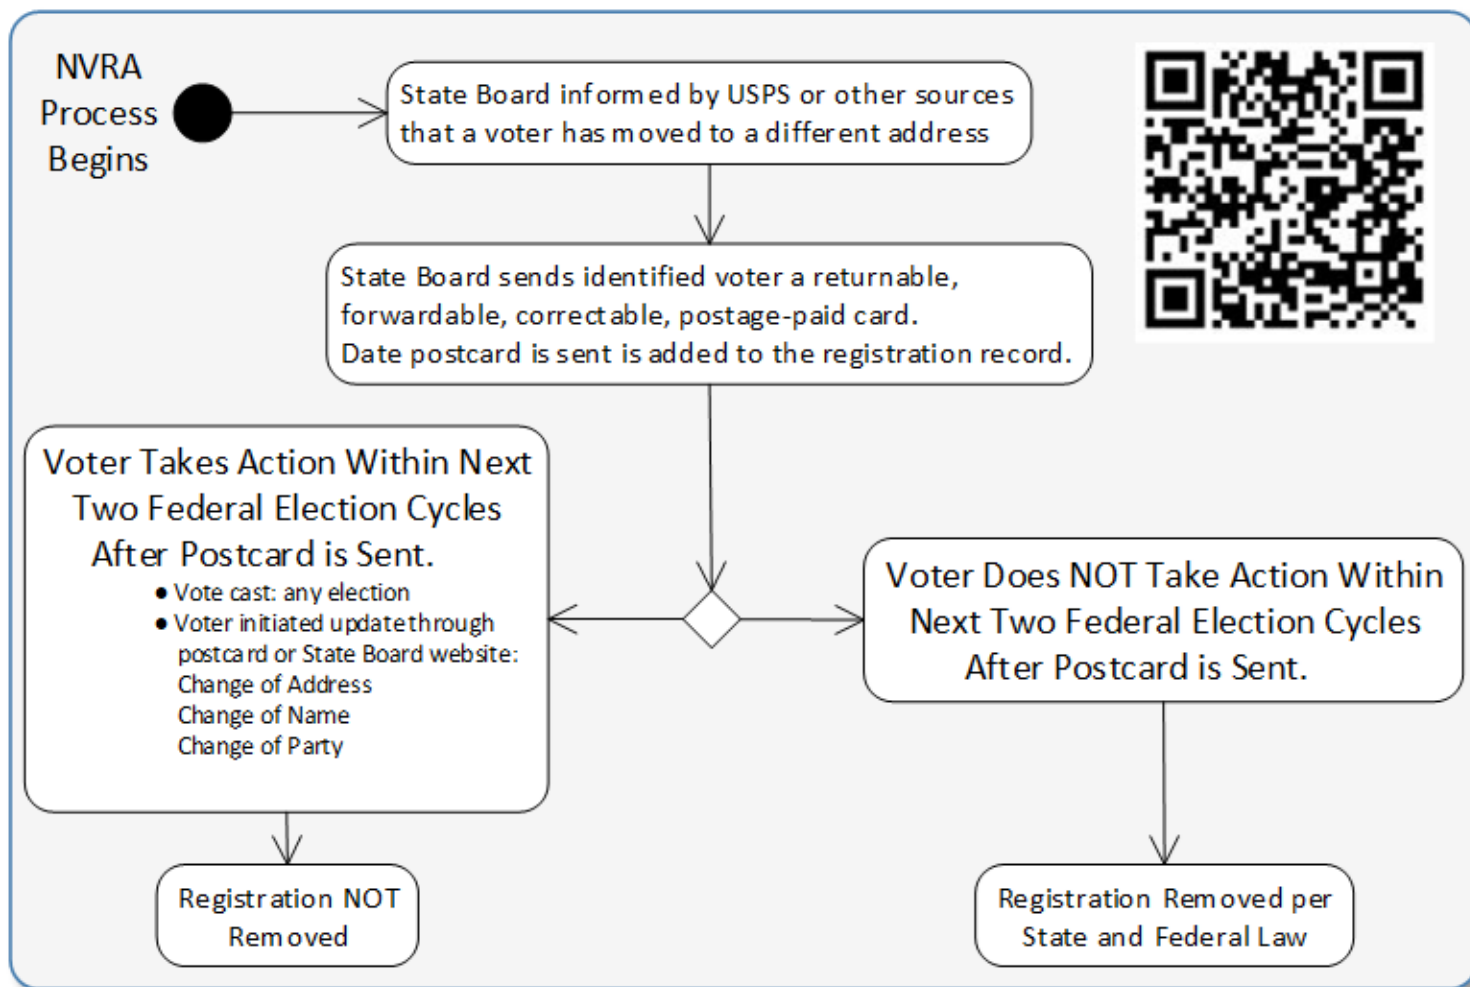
NVRA Process Begins

State Board informed by USPS or other sources that a voter has moved to a different address

State Board sends identified voter a returnable, forwardable, correctable, postage-paid card.
Date postcard is sent is added to the registration record.

Voter Takes Action Within Next Two Federal Election Cycles After Postcard is Sent.
• Vote cast: any election
• Voter initiated update through postcard or State Board website:
Change of Address
Change of Name
Change of Party

Voter Does NOT Take Action Within Next Two Federal Election Cycles After Postcard is Sent.

Registration NOT Removed

Registration Removed per State and Federal Law